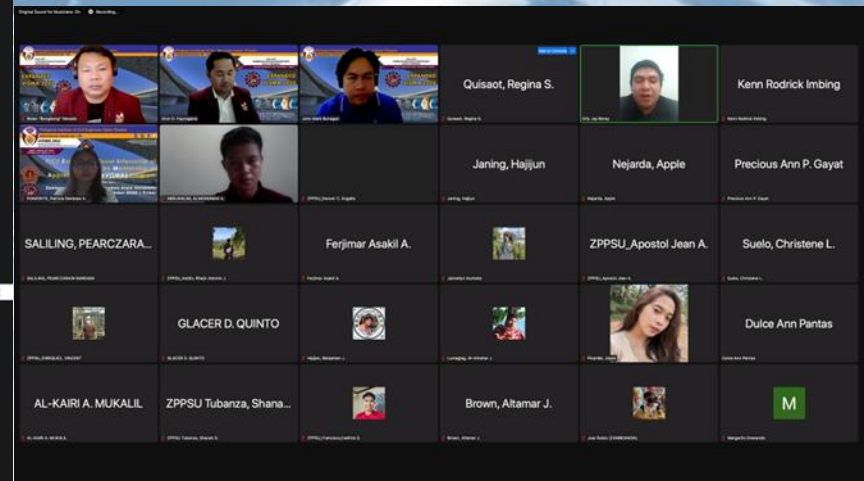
Original Sound for Musicians: On
Recording...

Quisaot, Regina S.

Kenn Rodrick Imbing

Janing, Hajijun

Nejarda, Apple

Precious Ann P. Gayat

SALILING, PEARCZARA...

Ferjimar Asakil A.

ZPPSU_Apostol Jean A.

Suelo, Christene L.

GLACER D. QUINTO

Dulce Ann Pantas

AL-KAIRI A. MUKALIL

ZPPSU Tubanza, Shana...

Brown, Altamar J.

M